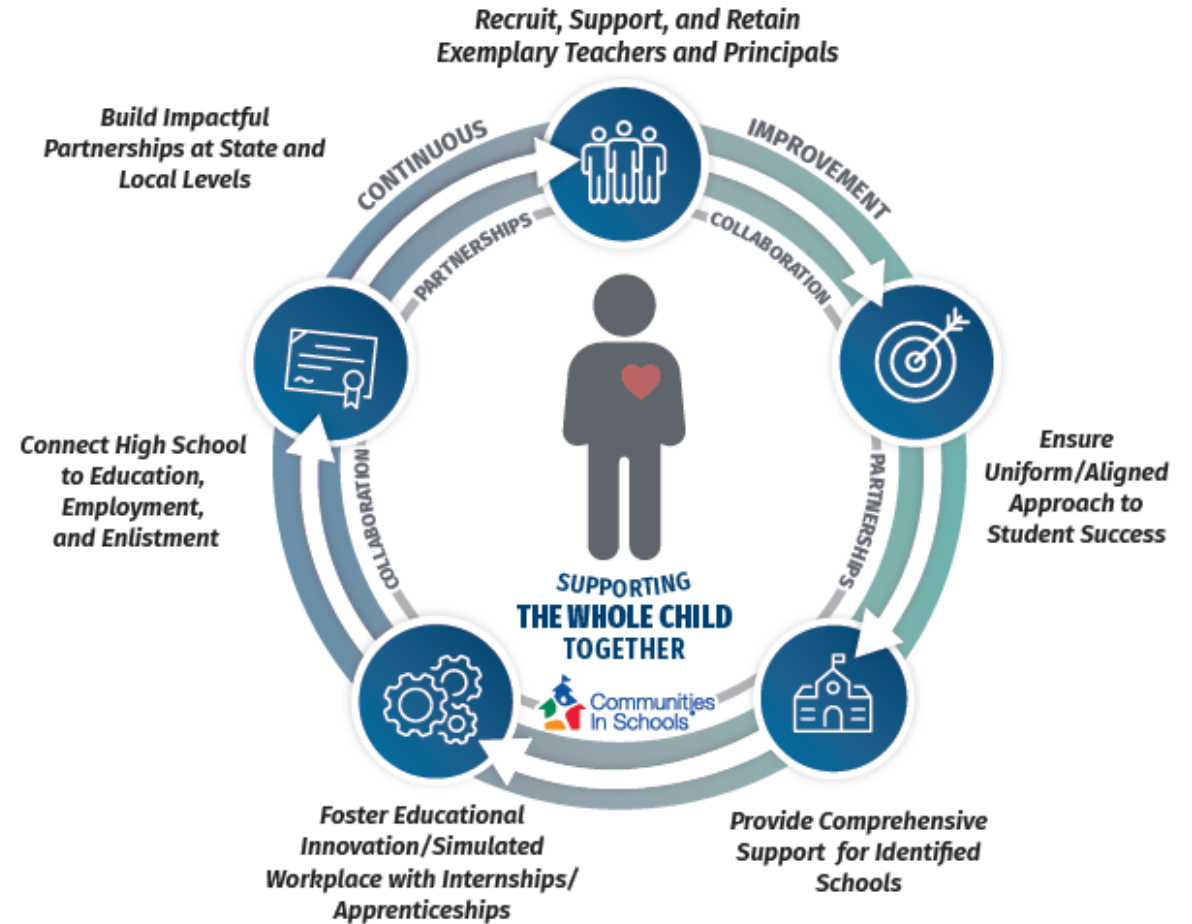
Recruit, Support, and Retain Exemplary Teachers and Principals

Build Impactful Partnerships at State and Local Levels

CONTINUOUS

IMPROVEMENT

PARTNERSHIPS

COLLABORATION

Ensure Uniform/Aligned Approach to Student Success

PARTNERSHIPS

Provide Comprehensive Support for Identified Schools

Foster Educational Innovation/Simulated Workplace with Internships/ Apprenticeships

COLLABORATION

Connect High School to Education, Employment, and Enlistment

SUPPORTING THE WHOLE CHILD TOGETHER

Communities In Schools